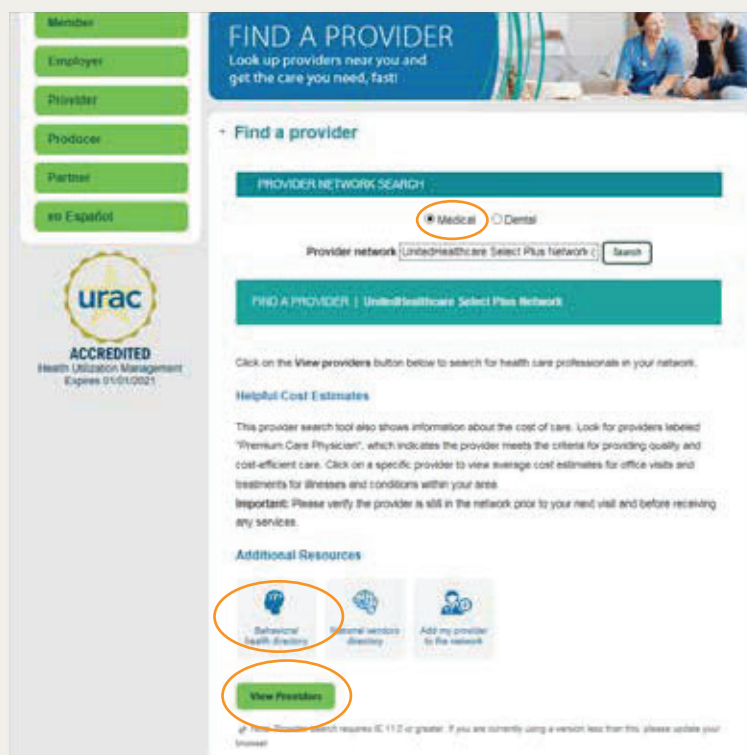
Member

Employer

Provider

Producer

Partner

en Español

urac

ACCREDITED
Health Utilization Management
Expires 01/01/2021

FIND A PROVIDER
Look up providers near you and get the care you need, fast!

Find a provider

PROVIDER NETWORK SEARCH

Medical Dental

Provider network UnitedHealthcare Select Plus Network Search

FIND A PROVIDER | UnitedHealthcare Select Plus Network

Click on the View providers button below to search for health care professionals in your network.

Helpful Cost Estimates

This provider search tool also shows information about the cost of care. Look for providers labeled "Premium Care Physician", which indicates the provider meets the criteria for providing quality and cost-efficient care. Click on a specific provider to view average cost estimates for office visits and treatments for illnesses and conditions within your area.
Important: Please verify the provider is still in the network prior to your next visit and before receiving any services.

Additional Resources

Behavioral health directory

National vendors directory

Add my provider to the network

View Providers

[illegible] search requires IE 11.0 or greater. If you are currently using a version less than this, please update your browser